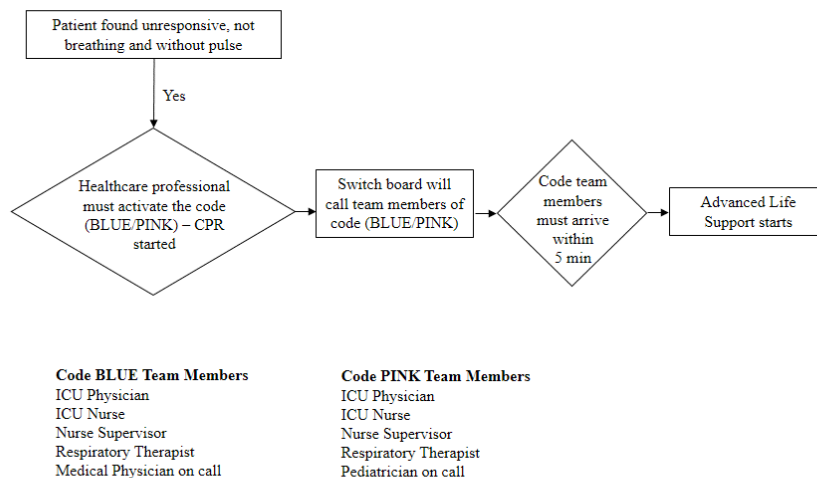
Patient found unresponsive, not breathing and without pulse

Yes

Healthcare professional must activate the code (BLUE/PINK) – CPR started

Switch board will call team members of code (BLUE/PINK)

Code team members must arrive within 5 min

Advanced Life Support starts

Code BLUE Team Members
ICU Physician
ICU Nurse
Nurse Supervisor
Respiratory Therapist
Medical Physician on call

Code PINK Team Members
ICU Physician
ICU Nurse
Nurse Supervisor
Respiratory Therapist
Pediatrician on call